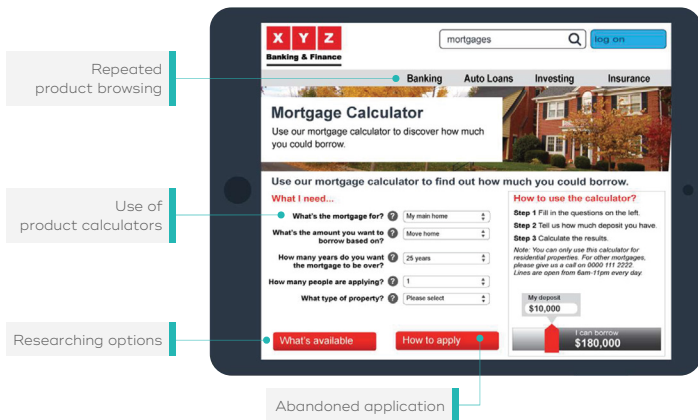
Repeated product browsing

Use of product calculators

Researching options

Abandoned application

X Y Z
Banking & Finance

mortgages

log on

Banking Auto Loans Investing Insurance

Mortgage Calculator
Use our mortgage calculator to discover how much you could borrow.

Use our mortgage calculator to find out how much you could borrow.

What I need...

What's the mortgage for? ? My main home

What's the amount you want to borrow based on? ? Move home

How many years do you want the mortgage to be over? ? 25 years

How many people are applying? ? 1

What type of property? ? Please select

How to use the calculator?

Step 1 Fill in the questions on the left.

Step 2 Tell us how much deposit you have.

Step 3 Calculate the results.

Note: You can only use this calculator for residential properties. For other mortgages, please give us a call on 0000 111 2222. Lines are open from 6am-11pm every day.

My deposit
$10,000

I can borrow
$180,000

What's available

How to apply